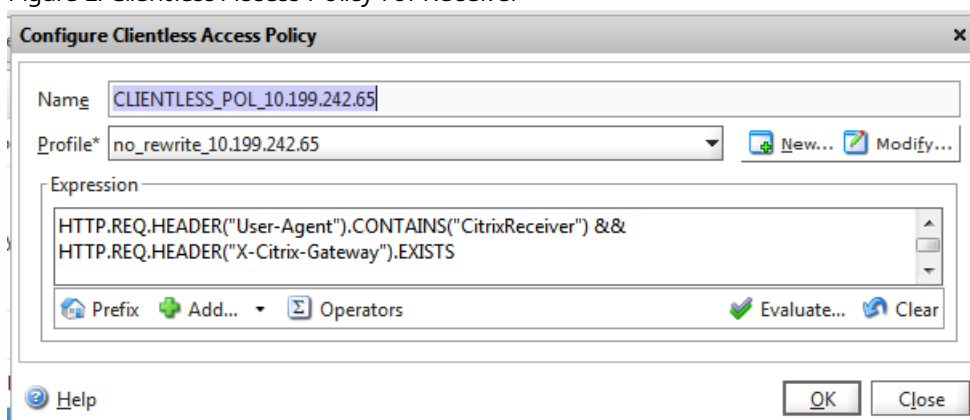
Figure 2. Clientless Access Policy for Receiver

Configure Clientless Access Policy

×

Name CLIENTLESS_POL_10.199.242.65

Profile* no_rewrite_10.199.242.65

New... Modify...

Expression

HTTP.REQ.HEADER("User-Agent").CONTAINS("CitrixReceiver") && HTTP.REQ.HEADER("X-Citrix-Gateway").EXISTS

Prefix Add... Operators Evaluate... Clear

Help

OK Close